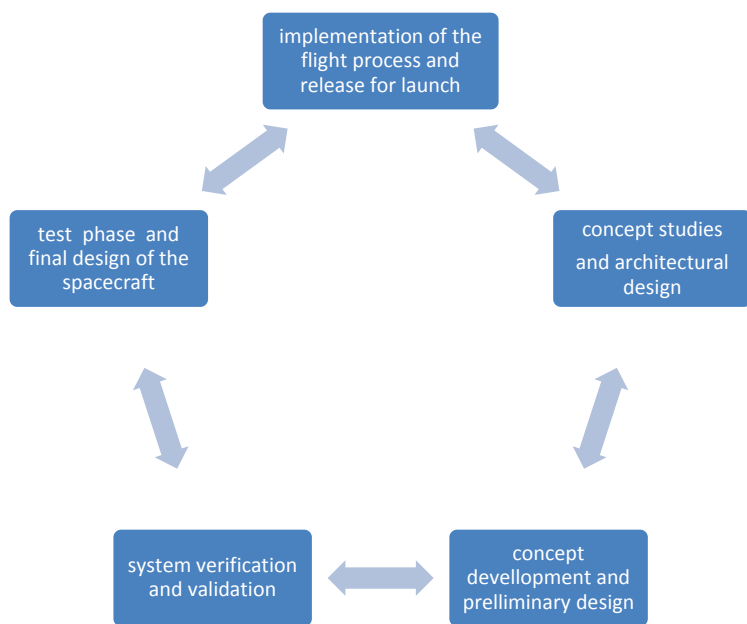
implementation of the flight process and release for launch

concept studies and architectural design

concept devellopment and prelliminary design

system verification and validation

test phase and final design of the spacecraft